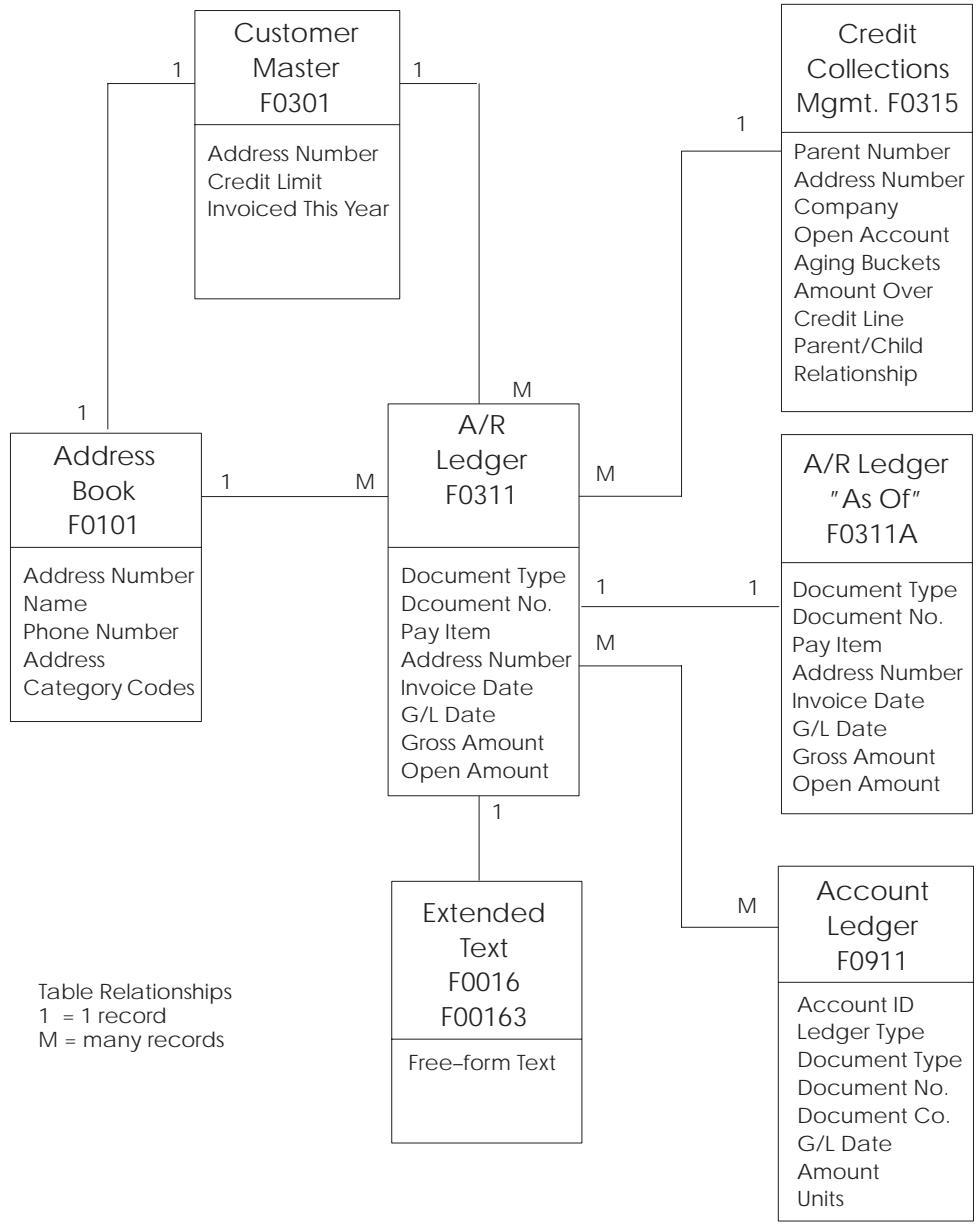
1

Customer Master F0301

1

Address Number
Credit Limit
Invoiced This Year

Credit Collections Mgmt. F0315

1

Parent Number
Address Number
Company
Open Account
Aging Buckets
Amount Over Credit Line
Parent/Child Relationship

1

Address Book F0101

Address Number
Name
Phone Number
Address
Category Codes

1

M

M

A/R Ledger F0311

Document Type
Dcoument No.
Pay Item
Address Number
Invoice Date
G/L Date
Gross Amount
Open Amount

M

1

1

M

A/R Ledger "As Of" F0311A

Document Type
Document No.
Pay Item
Address Number
Invoice Date
G/L Date
Gross Amount
Open Amount

1

Extended Text F0016 F00163

Free–form Text

M

Account Ledger F0911

Account ID
Ledger Type
Document Type
Document No.
Document Co.
G/L Date
Amount
Units

Table Relationships
1 = 1 record
M = many records